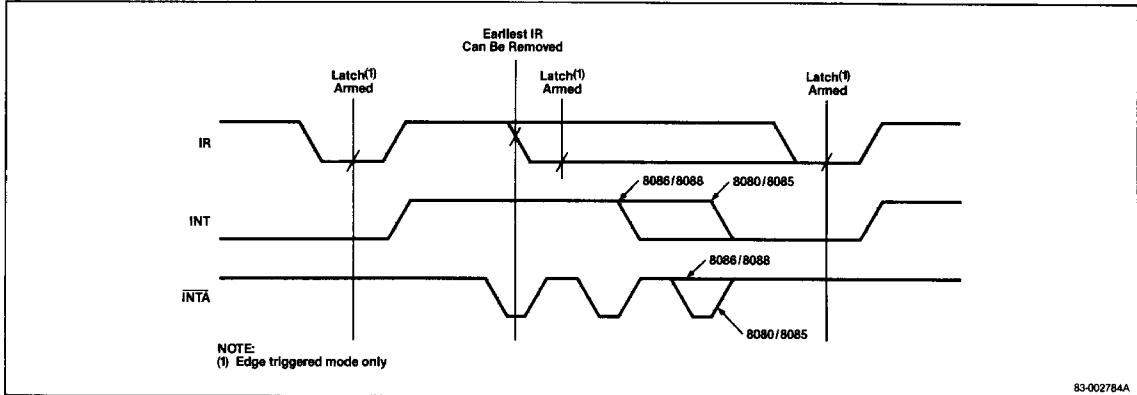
Earliest IR Can Be Removed

Latch$^{(1)}$ Armed

Latch$^{(1)}$ Armed

Latch$^{(1)}$ Armed

IR

8086/8088

8080/8085

INT

8086/8088

$\overline{INTA}$

8080/8085

NOTE:
(1) Edge triggered mode only

83-002784A